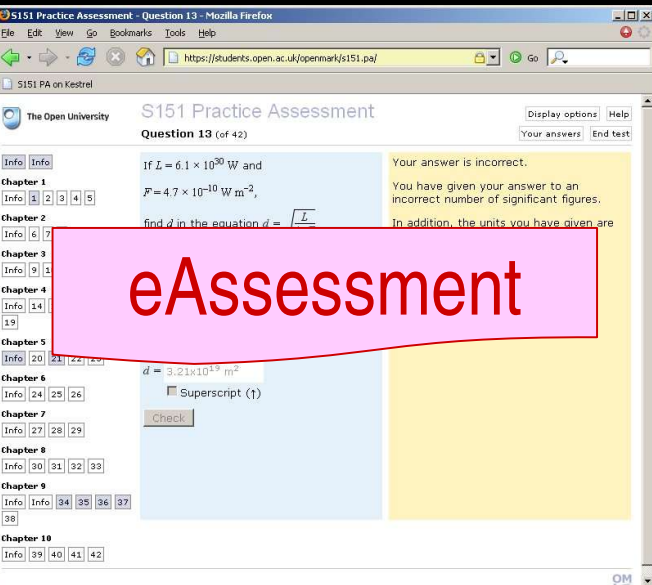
S151 Practice Assessment - Question 13 - Mozilla Firefox

File Edit View Go Bookmarks Tools Help

https://students.open.ac.uk/openmark/s151.pa/

Go

S151 PA on Kestrel

The Open University

S151 Practice Assessment

Question 13 (of 42)

Display options Help

Your answers End test

Info Info

Chapter 1

Info 1 2 3 4 5

Chapter 2

Info 6 7

Chapter 3

Info 9 1

Chapter 4

Info 14

19

Chapter 5

Info 20 21 22 23

Chapter 6

Info 24 25 26

Chapter 7

Info 27 28 29

Chapter 8

Info 30 31 32 33

Chapter 9

Info Info 34 35 36 37

38

Chapter 10

Info 39 40 41 42

If $L = 6.1 \times 10^{30}$ W and

$F = 4.7 \times 10^{-10}$ W m$^{-2}$,

find $d$ in the equation $d = \sqrt{\frac{L}{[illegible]}}$

$d =$ 3.21x10$^{19}$ m$^2$

Superscript (↑)

Check

Your answer is incorrect.

You have given your answer to an incorrect number of significant figures.

In addition, the units you have given are

eAssessment

OM